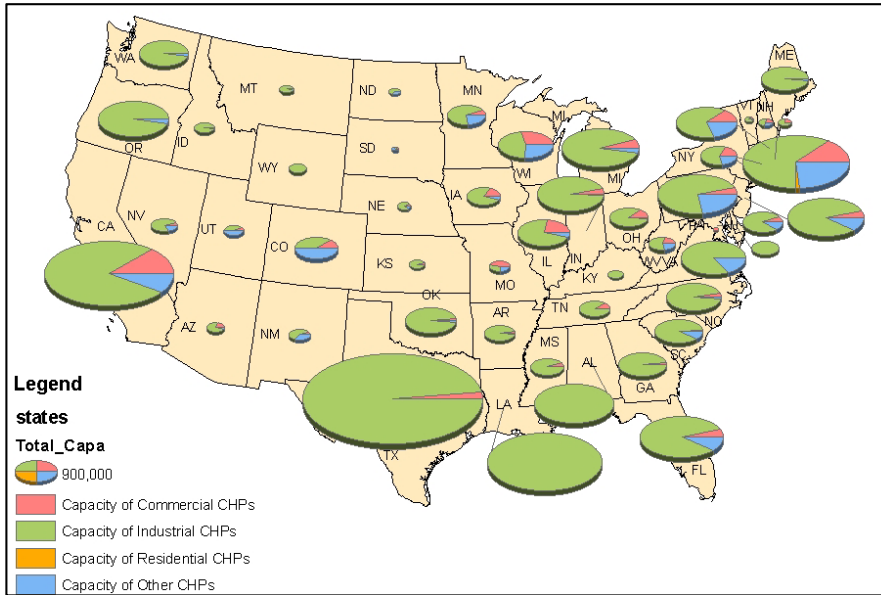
WA
MT
ND
MN
ME
OR
ID
SD
WI
MI
VT
NH
NY
WY
IA
NE
CA
NV
UT
CO
IL
IN
OH
PA
NJ
KS
MO
KY
WV
VA
OK
AZ
NM
AR
TN
NC
SC
MS
AL
GA
TX
LA
FL

Legend
states
Total_Capa
900,000
Capacity of Commercial CHPs
Capacity of Industrial CHPs
Capacity of Residential CHPs
Capacity of Other CHPs